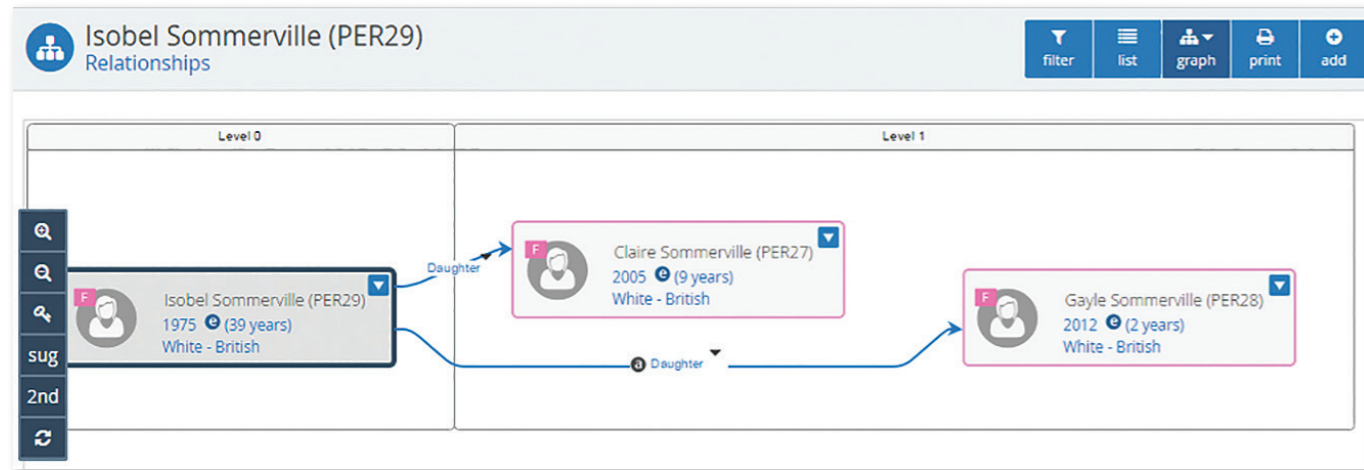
Isobel Sommerville (PER29)
Relationships

filter
list
graph
print
add

Level 0

Level 1

sug
2nd

F
Isobel Sommerville (PER29)
1975 (39 years)
White - British

Daughter

F
Claire Sommerville (PER27)
2005 (9 years)
White - British

Daughter

F
Gayle Sommerville (PER28)
2012 (2 years)
White - British